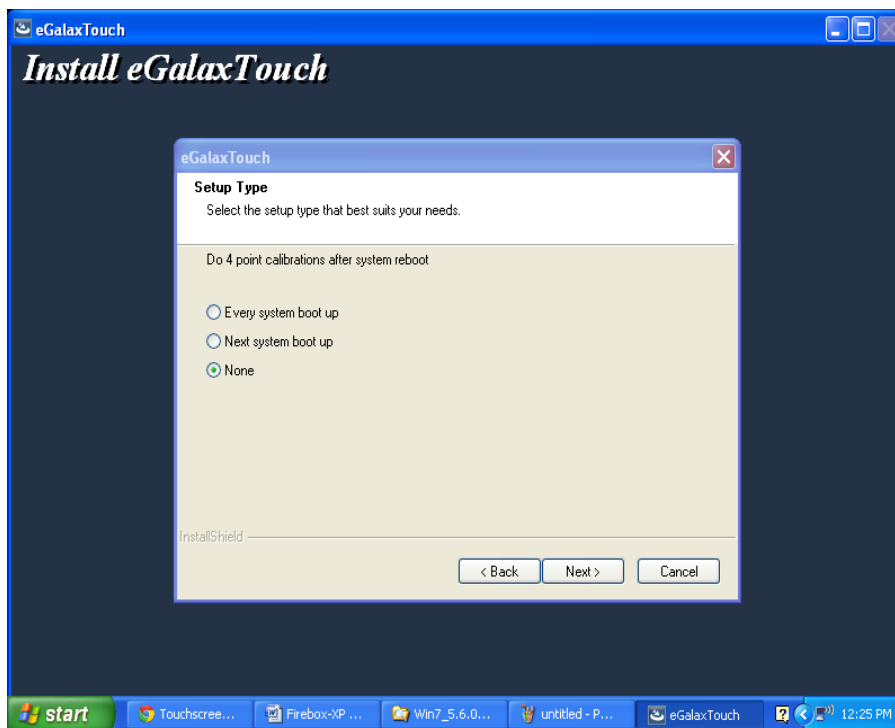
eGalaxTouch

Install eGalaxTouch

eGalaxTouch

Setup Type

Select the setup type that best suits your needs.

Do 4 point calibrations after system reboot

Every system boot up

Next system boot up

None

InstallShield

< Back

Next >

Cancel

start

Touchscree...

Firebox-XP ...

Win7_5.6.0...

untitled - P...

eGalaxTouch

12:25 PM